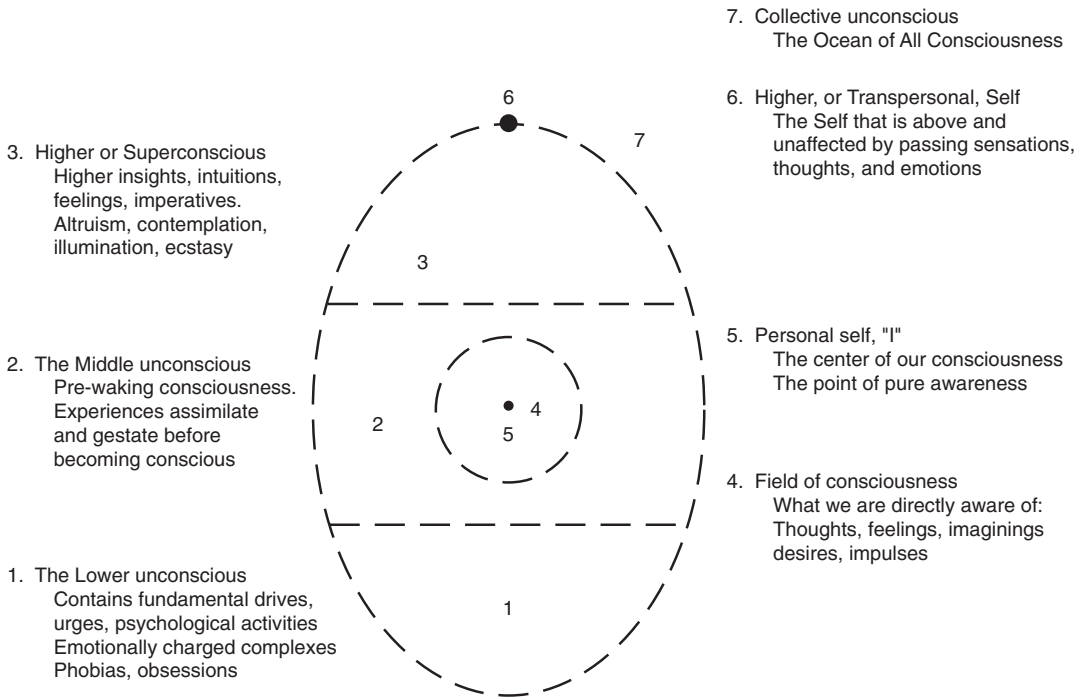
7. Collective unconscious
The Ocean of All Consciousness

6. Higher, or Transpersonal, Self
The Self that is above and unaffected by passing sensations, thoughts, and emotions

6

7

3. Higher or Superconscious
Higher insights, intuitions, feelings, imperatives. Altruism, contemplation, illumination, ecstasy

3

2. The Middle unconscious
Pre-waking consciousness. Experiences assimilate and gestate before becoming conscious

2

4

5

5. Personal self, "I"
The center of our consciousness
The point of pure awareness

4. Field of consciousness
What we are directly aware of:
Thoughts, feelings, imaginings desires, impulses

1. The Lower unconscious
Contains fundamental drives, urges, psychological activities
Emotionally charged complexes
Phobias, obsessions

1